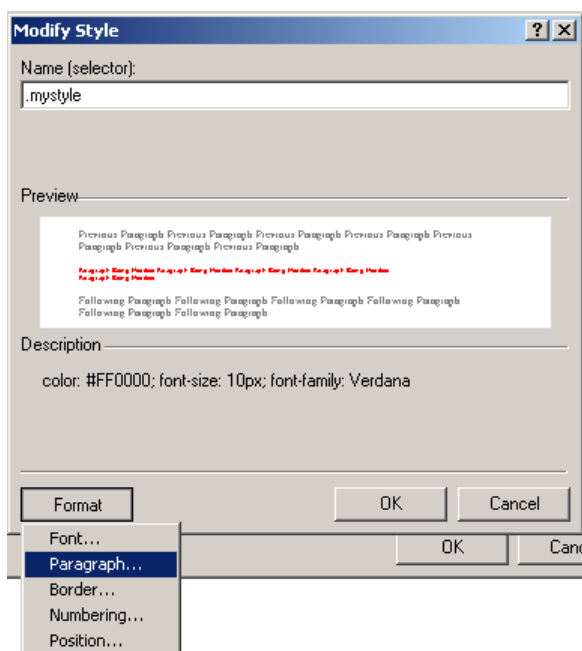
Modify Style

?

X

Name (selector):

.mystyle

Preview

Previous Paragraph Previous Paragraph Previous Paragraph Previous Paragraph Previous Paragraph Previous Paragraph Previous Paragraph

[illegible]

Following Paragraph Following Paragraph Following Paragraph Following Paragraph Following Paragraph Following Paragraph

Description

color: #FF0000; font-size: 10px; font-family: Verdana

Format

OK

Cancel

OK

Canc

Font...

Paragraph...

Border...

Numbering...

Position...